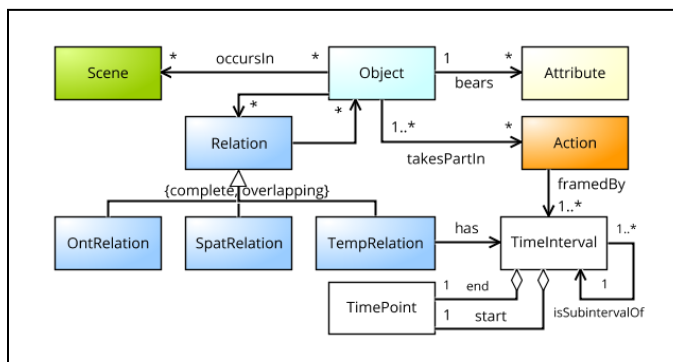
Scene
*
occursIn
*
Object
1
bears
*
Attribute
*
*
Relation
1..*
*
Action
takesPartIn
{complete, overlapping}
framedBy
1..*
OntRelation
SpatRelation
TempRelation
has
TimeInterval
1..*
1
end
TimePoint
1
1
start
isSubintervalOf